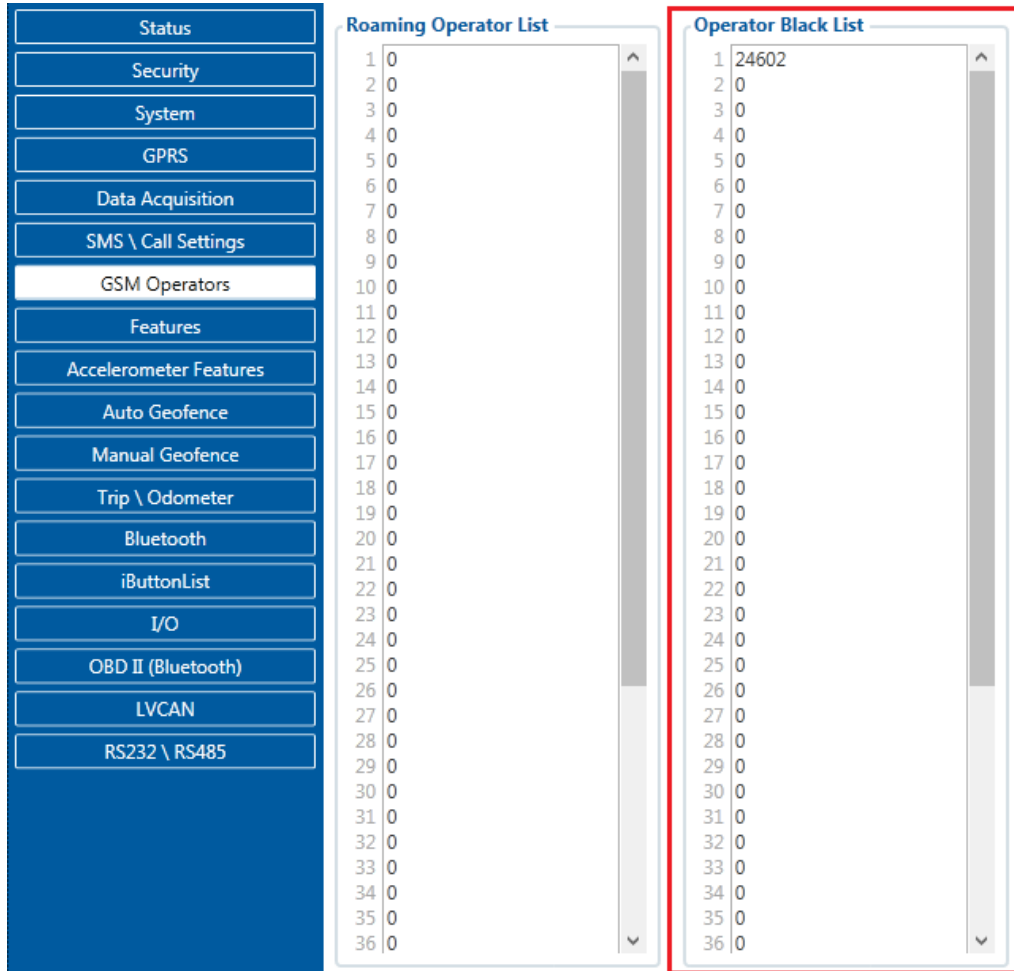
Status
Security
System
GPRS
Data Acquisition
SMS \ Call Settings
GSM Operators
Features
Accelerometer Features
Auto Geofence
Manual Geofence
Trip \ Odometer
Bluetooth
iButtonList
I/O
OBD II (Bluetooth)
LVCAN
RS232 \ RS485

Roaming Operator List

| | |
|---|---|
| 1 | 0 |
| 2 | 0 |
| 3 | 0 |
| 4 | 0 |
| 5 | 0 |
| 6 | 0 |
| 7 | 0 |
| 8 | 0 |
| 9 | 0 |
| 10 | 0 |
| 11 | 0 |
| 12 | 0 |
| 13 | 0 |
| 14 | 0 |
| 15 | 0 |
| 16 | 0 |
| 17 | 0 |
| 18 | 0 |
| 19 | 0 |
| 20 | 0 |
| 21 | 0 |
| 22 | 0 |
| 23 | 0 |
| 24 | 0 |
| 25 | 0 |
| 26 | 0 |
| 27 | 0 |
| 28 | 0 |
| 29 | 0 |
| 30 | 0 |
| 31 | 0 |
| 32 | 0 |
| 33 | 0 |
| 34 | 0 |
| 35 | 0 |
| 36 | 0 |

Operator Black List

| | |
|---|---|
| 1 | 24602 |
| 2 | 0 |
| 3 | 0 |
| 4 | 0 |
| 5 | 0 |
| 6 | 0 |
| 7 | 0 |
| 8 | 0 |
| 9 | 0 |
| 10 | 0 |
| 11 | 0 |
| 12 | 0 |
| 13 | 0 |
| 14 | 0 |
| 15 | 0 |
| 16 | 0 |
| 17 | 0 |
| 18 | 0 |
| 19 | 0 |
| 20 | 0 |
| 21 | 0 |
| 22 | 0 |
| 23 | 0 |
| 24 | 0 |
| 25 | 0 |
| 26 | 0 |
| 27 | 0 |
| 28 | 0 |
| 29 | 0 |
| 30 | 0 |
| 31 | 0 |
| 32 | 0 |
| 33 | 0 |
| 34 | 0 |
| 35 | 0 |
| 36 | 0 |